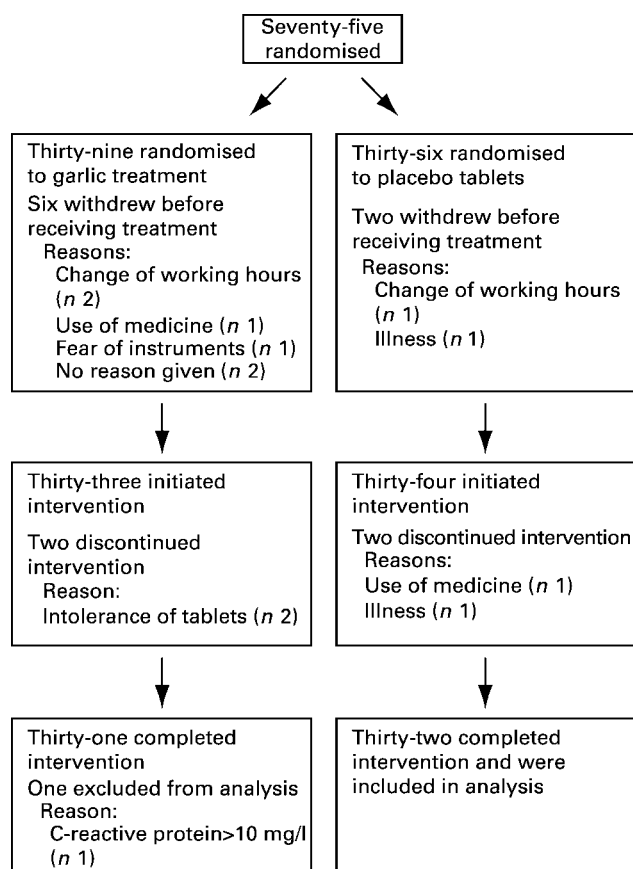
Seventy-five randomised

Thirty-nine randomised to garlic treatment
Six withdrew before receiving treatment
Reasons:
Change of working hours ($n$ 2)
Use of medicine ($n$ 1)
Fear of instruments ($n$ 1)
No reason given ($n$ 2)

Thirty-six randomised to placebo tablets
Two withdrew before receiving treatment
Reasons:
Change of working hours ($n$ 1)
Illness ($n$ 1)

Thirty-three initiated intervention
Two discontinued intervention
Reason:
Intolerance of tablets ($n$ 2)

Thirty-four initiated intervention
Two discontinued intervention
Reasons:
Use of medicine ($n$ 1)
Illness ($n$ 1)

Thirty-one completed intervention
One excluded from analysis
Reason:
C-reactive protein>10 mg/l ($n$ 1)

Thirty-two completed intervention and were included in analysis